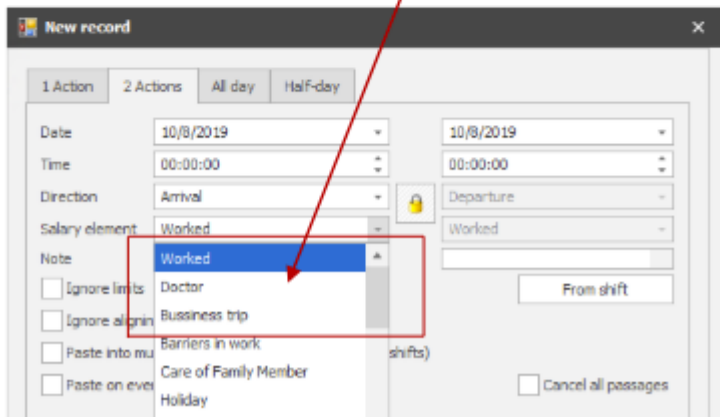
New record

1 Action | 2 Actions | All day | Half-day

Date 10/8/2019 10/8/2019
Time 00:00:00 00:00:00
Direction Arrival Departure
Salary element Worked Worked
Note

Ignore limits
Ignore alignin
Paste into mu
Paste on eve

Worked
Doctor
Bussiness trip
Barriers in work
Care of Family Member
Holiday

shifts)

From shift

Cancel all passages